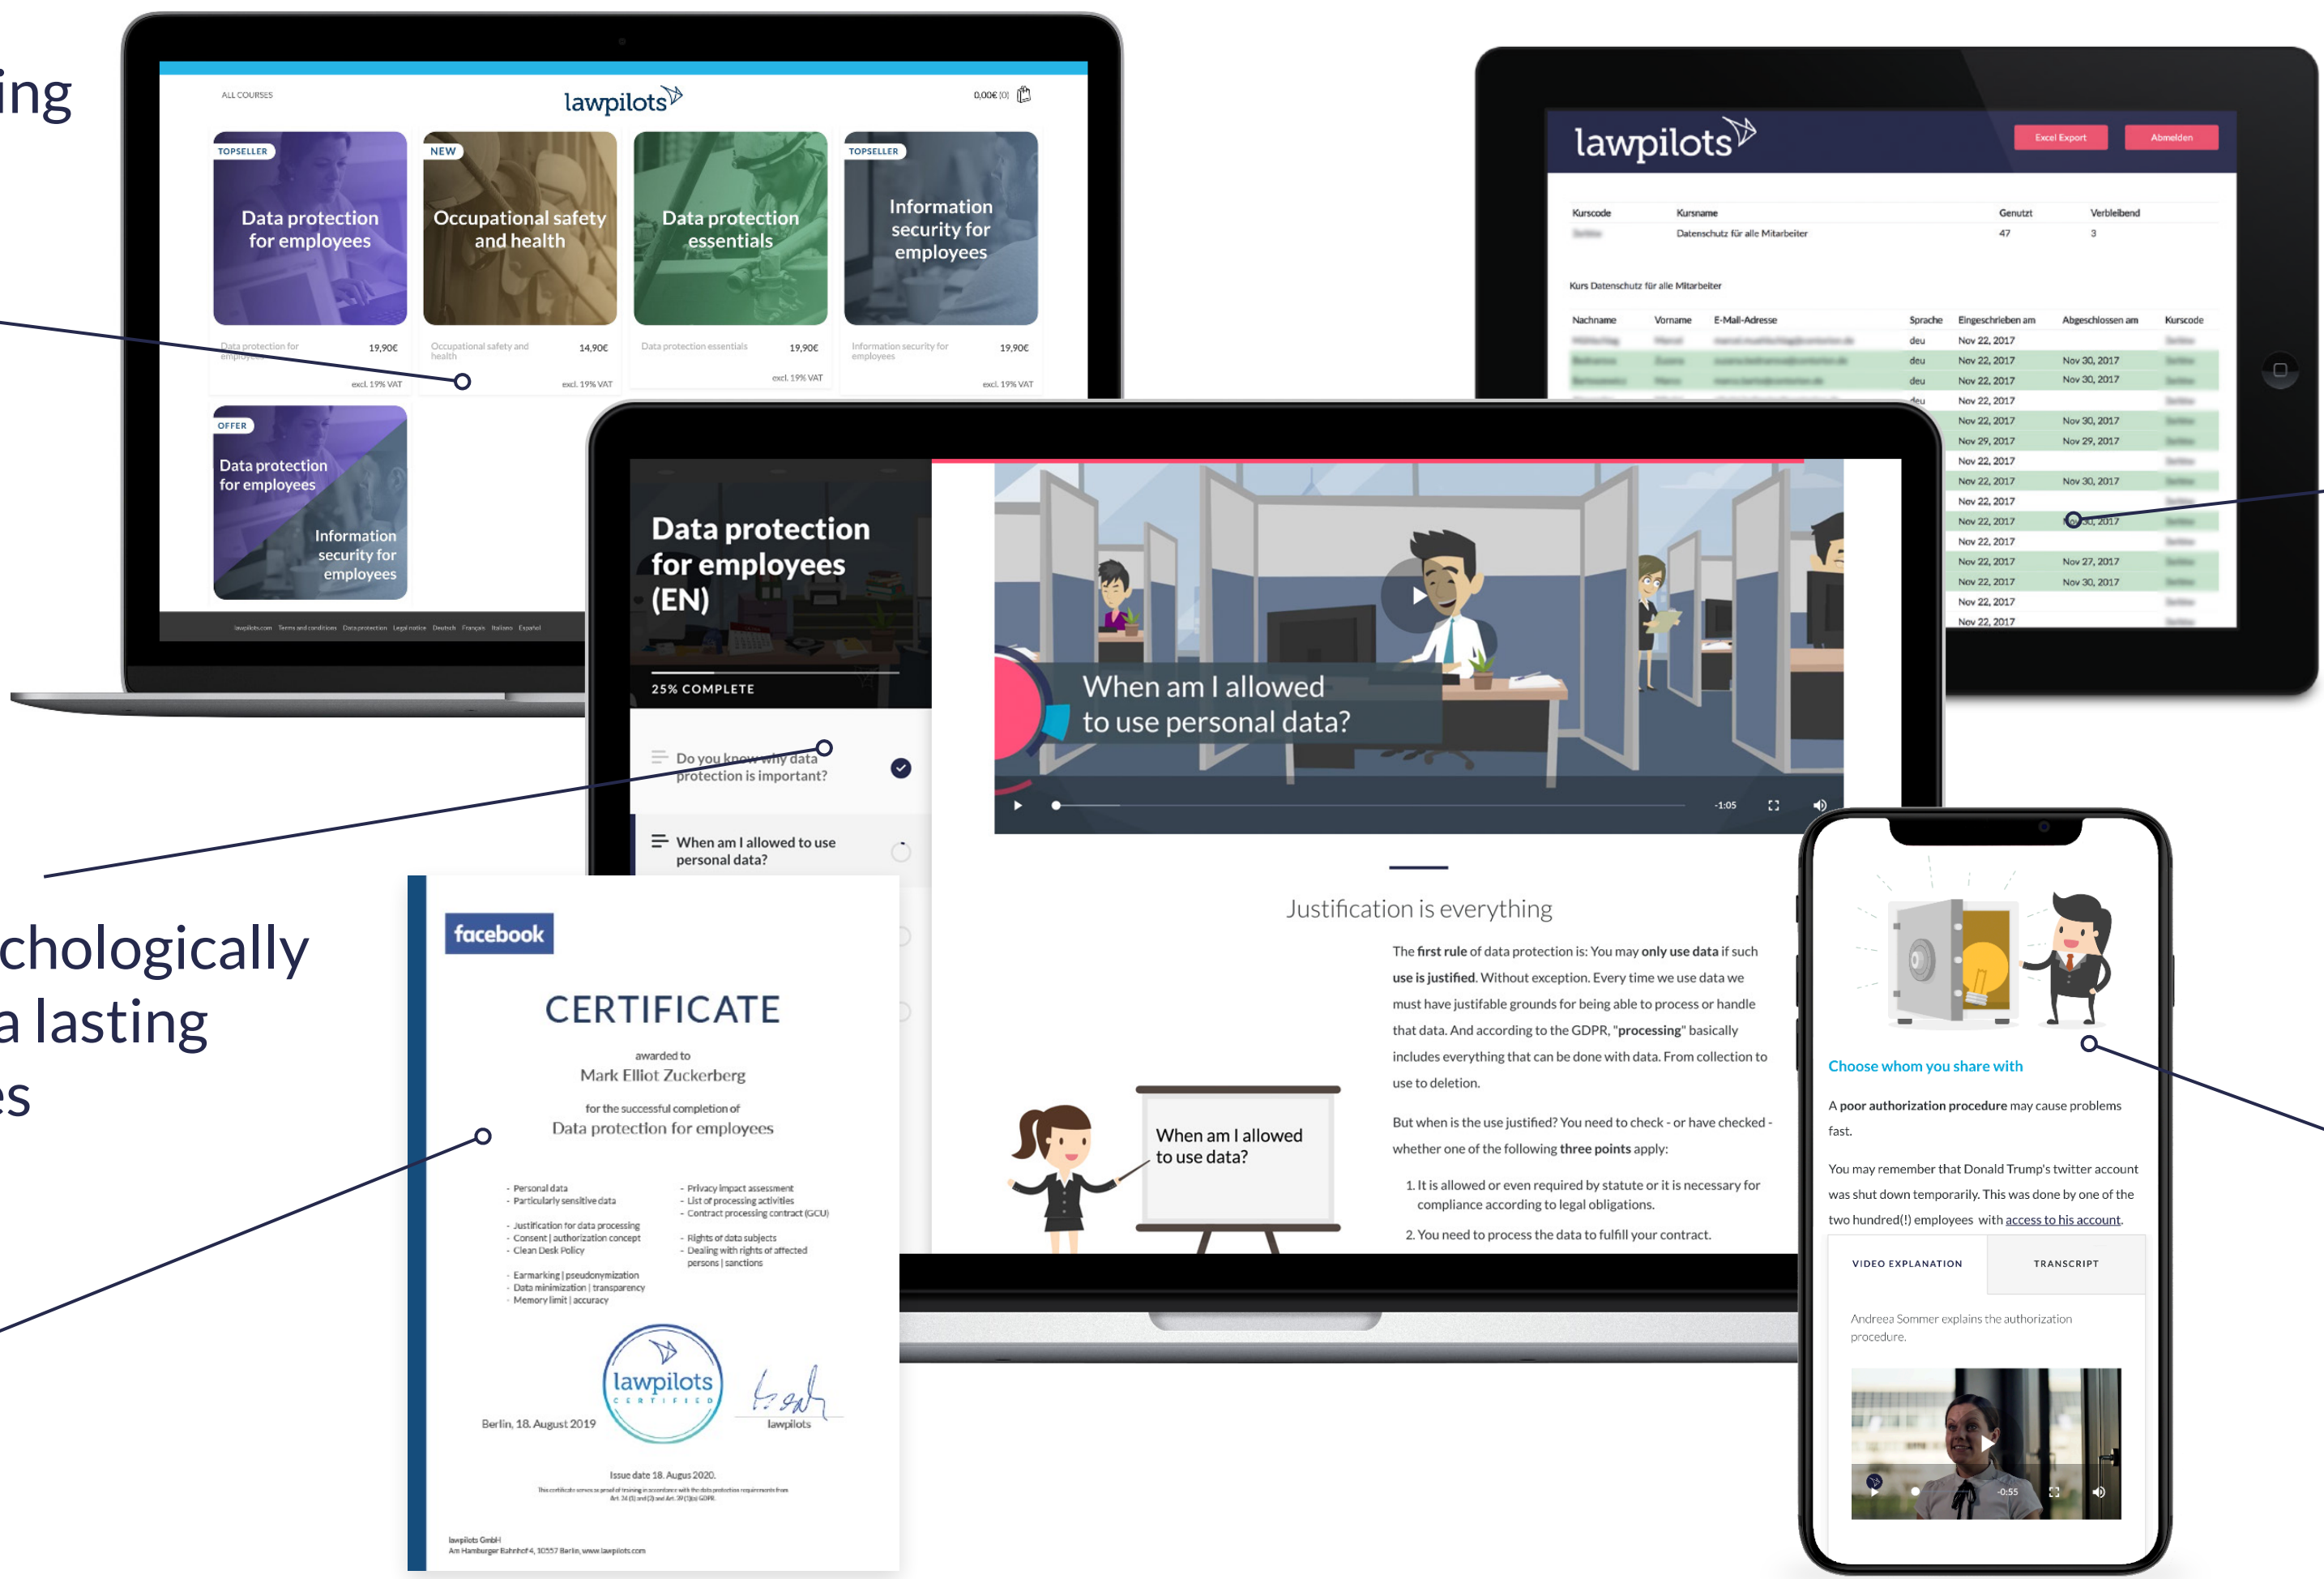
ing

chologically
a lasting
es

ALL COURSES

lawpilots

0,00€ (0)

TOPSELLER
Data protection for employees
Data protection for employees
19,90€
excl. 19% VAT

NEW
Occupational safety and health
Occupational safety and health
14,90€
excl. 19% VAT

Data protection essentials
Data protection essentials
19,90€
excl. 19% VAT

TOPSELLER
Information security for employees
Information security for employees
19,90€
excl. 19% VAT

OFFER
Data protection for employees
Information security for employees

lawpilots.com Terms and conditions Data protection Legal notice Deutsch Français Italiano Español

lawpilots

Excel Export
Abmelden

| Kurscode | Kursname | Genutzt | Verbleibend |
|---|---|---|---|
| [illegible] | Datenschutz für alle Mitarbeiter | 47 | 3 |

Kurs Datenschutz für alle Mitarbeiter

| Nachname | Vorname | E-Mail-Adresse | Sprache | Eingeschrieben am | Abgeschlossen am | Kurscode |
|---|---|---|---|---|---|---|
| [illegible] | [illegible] | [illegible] | deu | Nov 22, 2017 | | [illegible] |
| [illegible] | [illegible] | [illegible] | deu | Nov 22, 2017 | Nov 30, 2017 | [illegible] |
| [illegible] | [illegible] | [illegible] | deu | Nov 22, 2017 | Nov 30, 2017 | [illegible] |
| | | | deu | Nov 22, 2017 | | |
| | | | | Nov 22, 2017 | Nov 30, 2017 | |
| | | | | Nov 29, 2017 | Nov 29, 2017 | |
| | | | | Nov 22, 2017 | | |
| | | | | Nov 22, 2017 | Nov 30, 2017 | |
| | | | | Nov 22, 2017 | | |
| | | | | Nov 22, 2017 | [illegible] 2017 | |
| | | | | Nov 22, 2017 | | |
| | | | | Nov 22, 2017 | Nov 27, 2017 | |
| | | | | Nov 22, 2017 | Nov 30, 2017 | |
| | | | | Nov 22, 2017 | | |
| | | | | Nov 22, 2017 | | |

Data protection for employees (EN)

25% COMPLETE

Do you know why data protection is important?

When am I allowed to use personal data?

When am I allowed to use personal data?

-1:05

Justification is everything

The first rule of data protection is: You may only use data if such use is justified. Without exception. Every time we use data we must have justifiable grounds for being able to process or handle that data. And according to the GDPR, "processing" basically includes everything that can be done with data. From collection to use to deletion.

But when is the use justified? You need to check - or have checked - whether one of the following three points apply:

1. It is allowed or even required by statute or it is necessary for compliance according to legal obligations.

2. You need to process the data to fulfill your contract.

When am I allowed to use data?

facebook

CERTIFICATE

awarded to
Mark Elliot Zuckerberg

for the successful completion of
Data protection for employees

- Personal data
- Particularly sensitive data
- Justification for data processing
- Consent | authorization concept
- Clean Desk Policy
- Earmarking | pseudonymization
- Data minimization | transparency
- Memory limit | accuracy

- Privacy impact assessment
- List of processing activities
- Contract processing contract (GCU)
- Rights of data subjects
- Dealing with rights of affected persons | sanctions

lawpilots CERTIFIED

Berlin, 18. August 2019

lawpilots

Issue date 18. Augus 2020.

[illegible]

lawpilots GmbH
Am Hamburger Bahnhof 4, 10557 Berlin, www.lawpilots.com

Choose whom you share with

A poor authorization procedure may cause problems fast.

You may remember that Donald Trump's twitter account was shut down temporarily. This was done by one of the two hundred(!) employees with access to his account.

VIDEO EXPLANATION
TRANSCRIPT

Andreea Sommer explains the authorization procedure.

-0:55